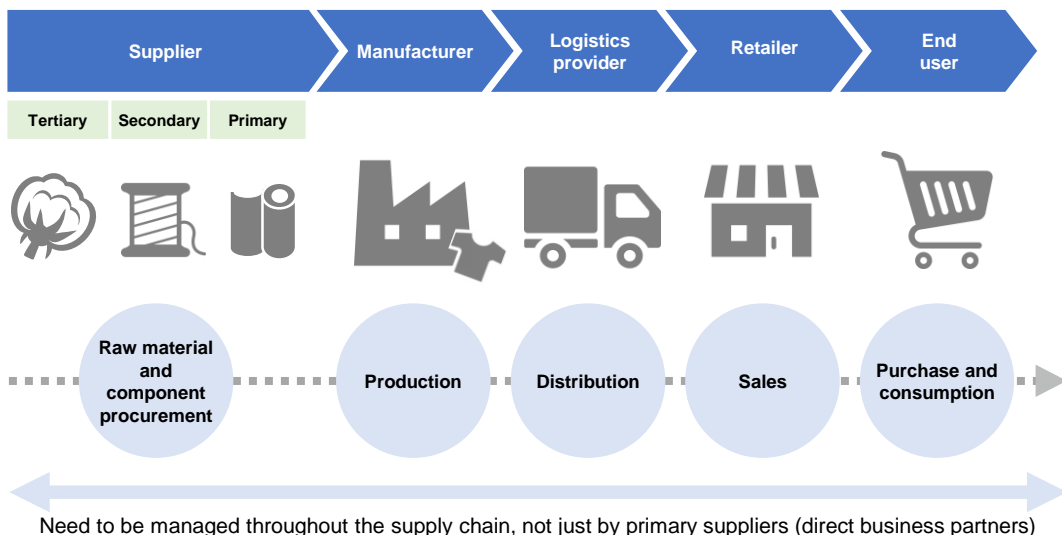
Supplier

Manufacturer

Logistics provider

Retailer

End user

Tertiary

Secondary

Primary

Raw material and component procurement

Production

Distribution

Sales

Purchase and consumption

Need to be managed throughout the supply chain, not just by primary suppliers (direct business partners)